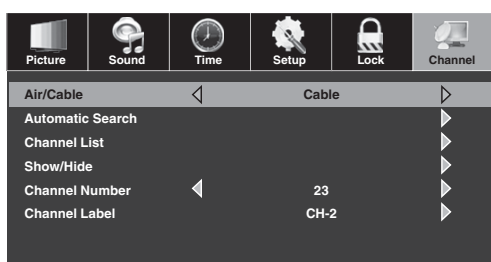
Picture Sound Time Setup Lock Channel

| | | |
|---|---|---|
| Air/Cable | ◁ Cable | ▷ |
| Automatic Search | | ▶ |
| Channel List | | ▶ |
| Show/Hide | | ▶ |
| Channel Number | ◀ 23 | ▶ |
| Channel Label | CH-2 | ▶ |